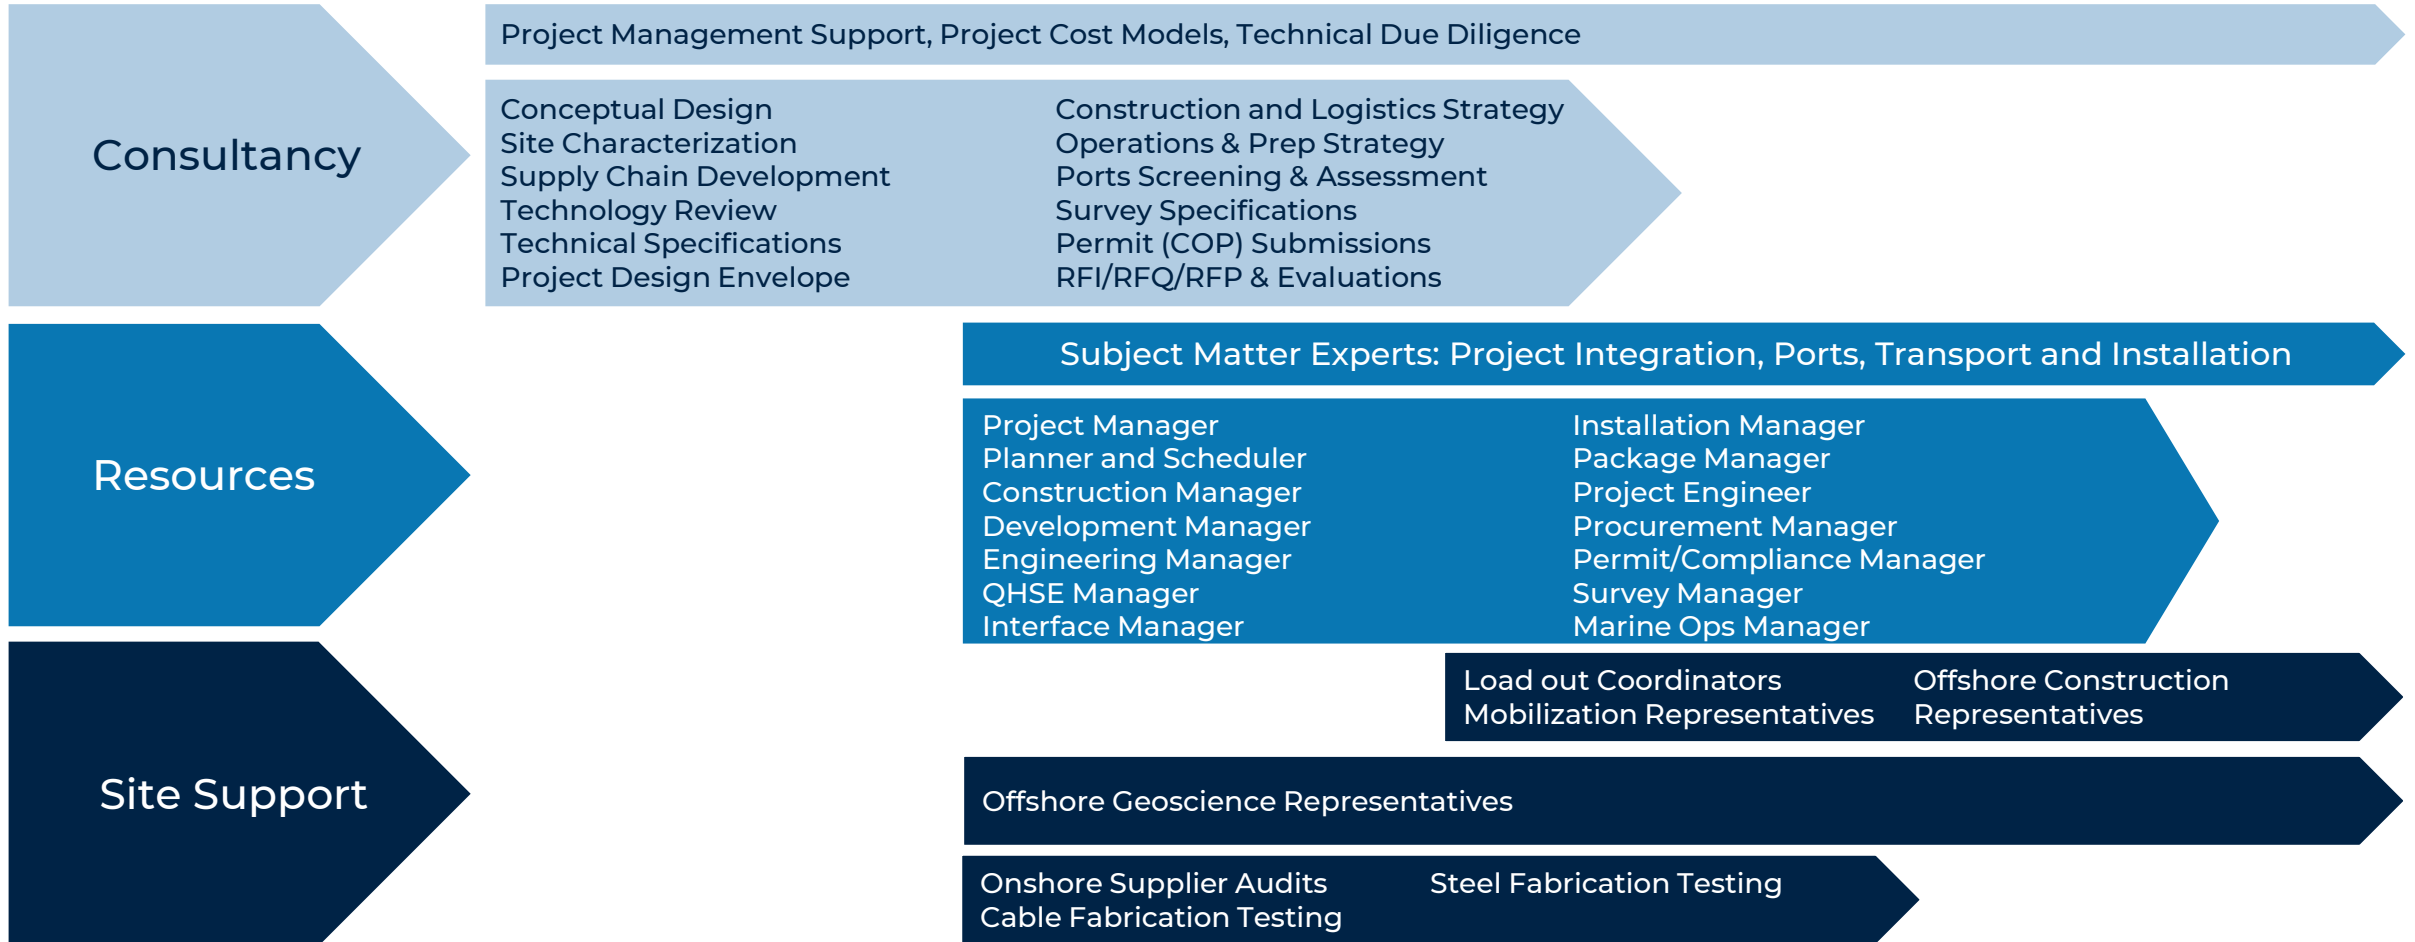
Consultancy

Project Management Support, Project Cost Models, Technical Due Diligence

Conceptual Design
Site Characterization
Supply Chain Development
Technology Review
Technical Specifications
Project Design Envelope

Construction and Logistics Strategy
Operations & Prep Strategy
Ports Screening & Assessment
Survey Specifications
Permit (COP) Submissions
RFI/RFQ/RFP & Evaluations

Resources

Subject Matter Experts: Project Integration, Ports, Transport and Installation

Project Manager
Planner and Scheduler
Construction Manager
Development Manager
Engineering Manager
QHSE Manager
Interface Manager

Installation Manager
Package Manager
Project Engineer
Procurement Manager
Permit/Compliance Manager
Survey Manager
Marine Ops Manager

Site Support

Load out Coordinators
Mobilization Representatives

Offshore Construction Representatives

Offshore Geoscience Representatives

Onshore Supplier Audits
Cable Fabrication Testing

Steel Fabrication Testing